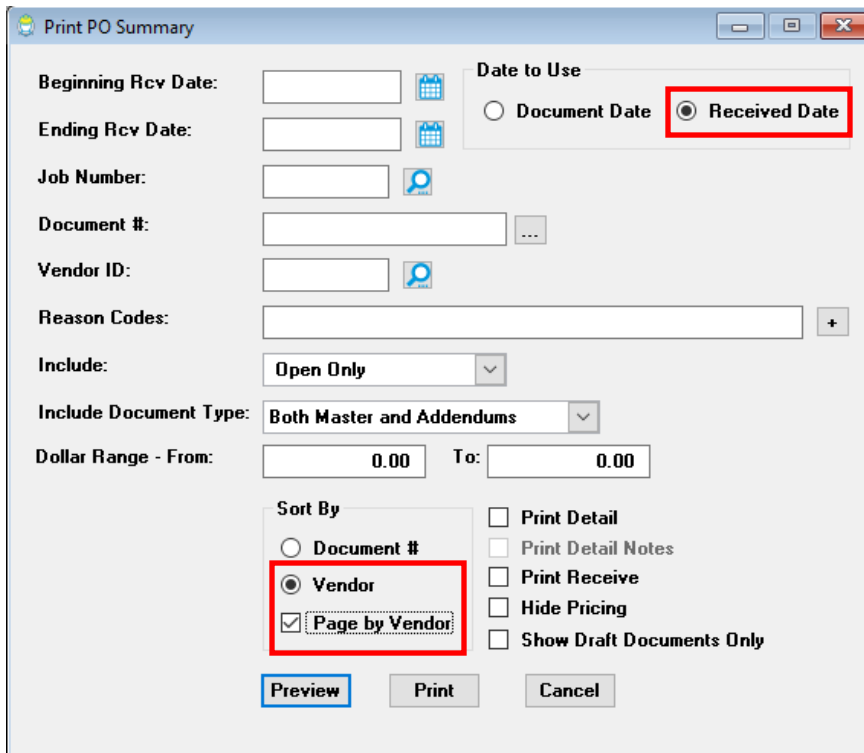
Print PO Summary

Beginning Rcv Date:

Ending Rcv Date:

Date to Use

Document Date

Received Date

Job Number:

Document #:

...

Vendor ID:

Reason Codes:

+

Include:

Open Only

Include Document Type:

Both Master and Addendums

Dollar Range - From:

0.00

To:

0.00

Sort By

Document #

Vendor

Page by Vendor

Print Detail

Print Detail Notes

Print Receive

Hide Pricing

Show Draft Documents Only

Preview

Print

Cancel